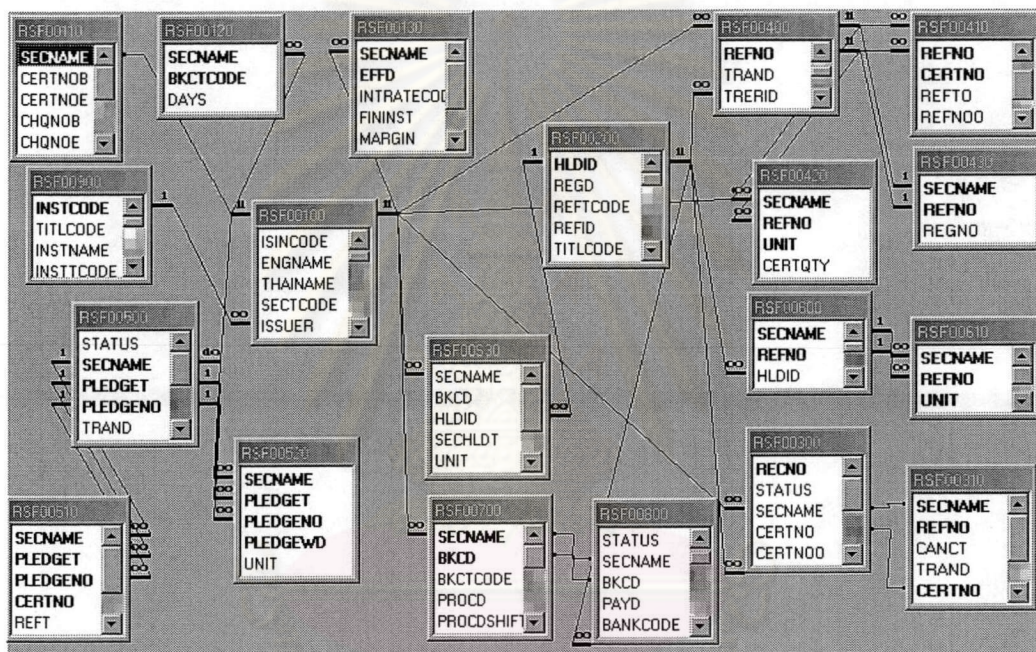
RSF00110
SECNAME
CERTNOB
CERTNOE
CHQNOB
CHQNOE

RSF00120
SECNAME
BKCTCODE
DAYS

RSF00130
SECNAME
EFFD
INTRATECOD
FININST
MARGIN

RSF00400
REFNO
TRAND
TRERID

RSF00410
REFNO
CERTNO
REFTO
REFNOO

RSF00900
INSTCODE
TITLCODE
INSTNAME
INSTTCODE

RSF00200
HLDID
REGD
REFTCODE
REFID
TITLCODE

RSF00430
SECNAME
REFNO
REGNO

RSF00100
ISINCODE
ENGNAME
THAINAME
SECTCODE
ISSUER

RSF00420
SECNAME
REFNO
UNIT
CERTQTY

RSF00500
STATUS
SECNAME
PLEDGET
PLEDGENO
TRAND

RSF00600
SECNAME
REFNO
HLDID

RSF00610
SECNAME
REFNO
UNIT

RSF00530
SECNAME
BKCD
HLDID
SECHLDT
UNIT

RSF00520
SECNAME
PLEDGET
PLEDGENO
PLEDGEWD
UNIT

RSF00300
RECNO
STATUS
SECNAME
CERTNO
CERTNOO

RSF00310
SECNAME
REFNO
CANCT
TRAND
CERTNO

RSF00510
SECNAME
PLEDGET
PLEDGENO
CERTNO
REFT

RSF00700
SECNAME
BKCD
BKCTCODE
PROCD
PROCDSHIFT

RSF00800
STATUS
SECNAME
BKCD
PAYD
BANKCODE